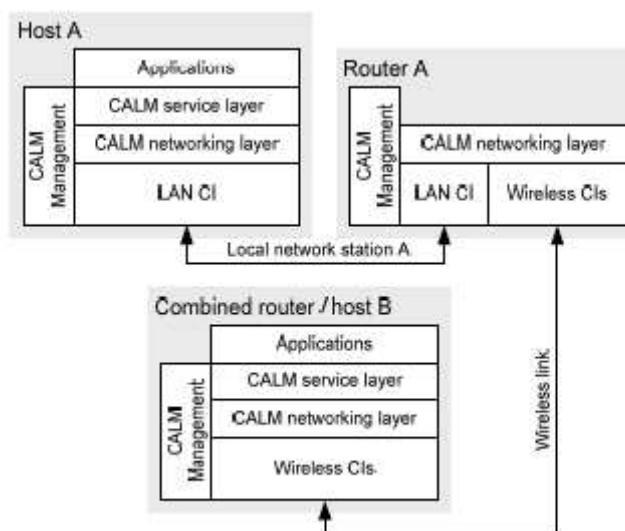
Host A

Applications

CALM Management

CALM service layer

CALM networking layer

LAN CI

Router A

CALM Management

CALM networking layer

LAN CI

Wireless CIs

Local network station A

Combined router / host B

Applications

CALM Management

CALM service layer

CALM networking layer

Wireless CIs

Wireless link